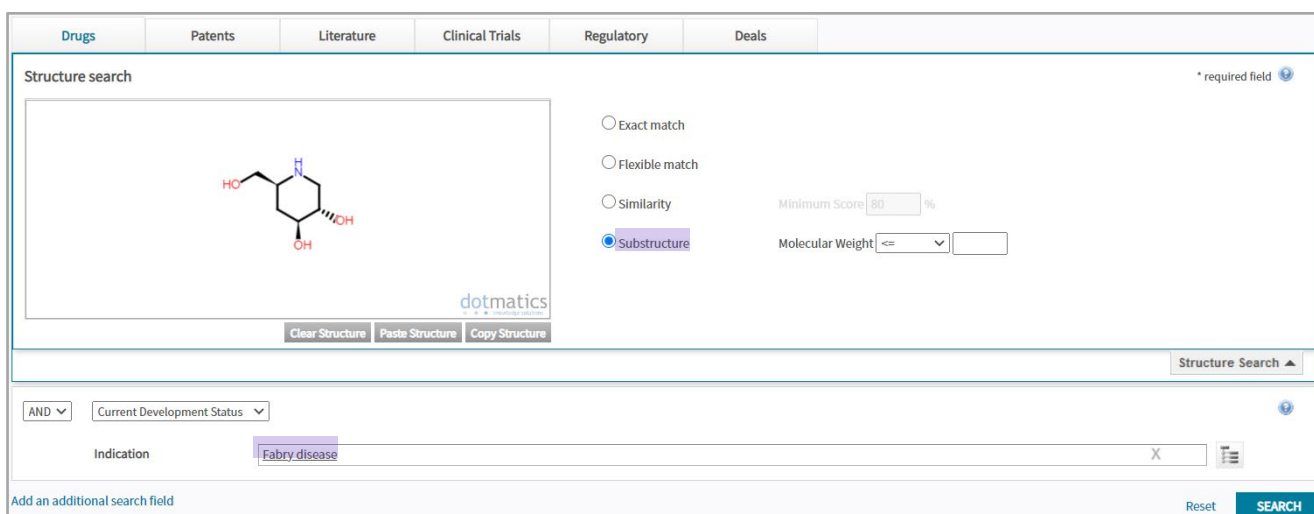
Drugs | Patents | Literature | Clinical Trials | Regulatory | Deals

Structure search

* required field

HO
H
N
OH
OH

dotmatics

Clear Structure
Paste Structure
Copy Structure

Exact match

Flexible match

Similarity

Minimum Score 80 %

Substructure

Molecular Weight <=

Structure Search

AND
Current Development Status

Indication
Fabry disease
X

Add an additional search field

Reset
SEARCH